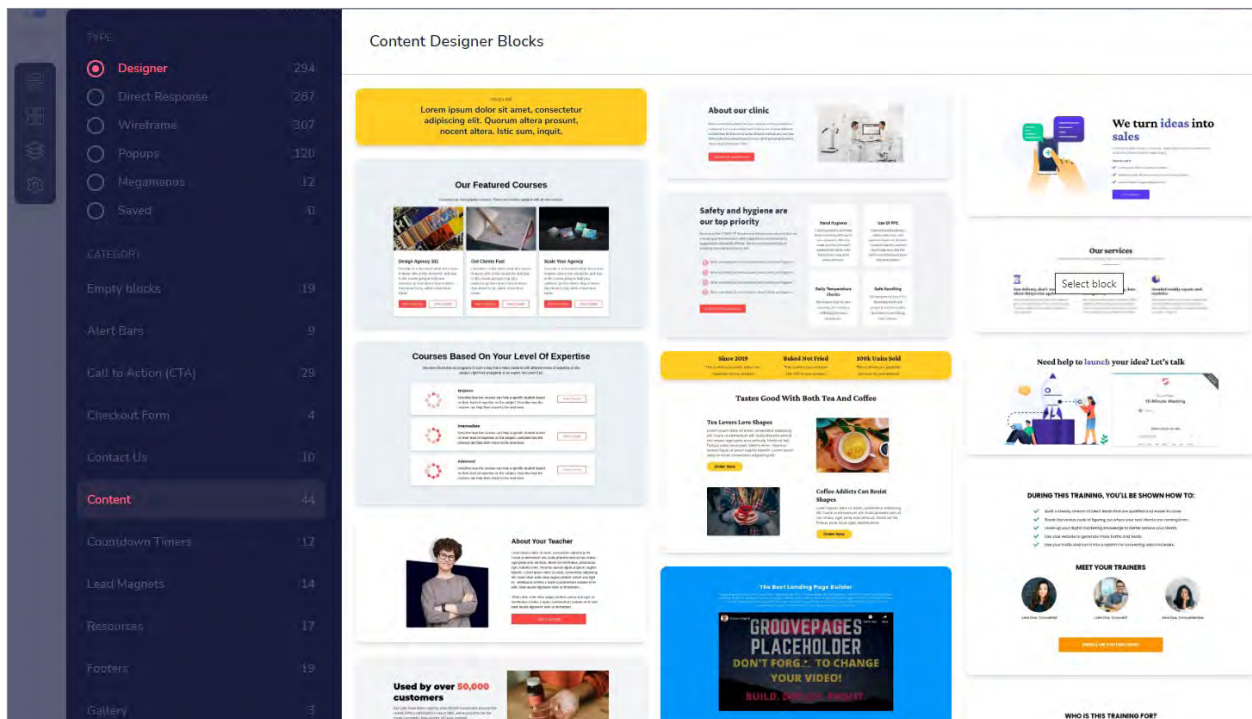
TYPE

Designer 294
Direct Response 287
Wireframe 307
Popups 120
Megamenus 12
Saved 0

CATEGORY

Empty blocks 19
Alert Bars 9
Call to Action (CTA) 29
Checkout Form 4
Contact Us 10
Content 44
Countdown Timers 12
Lead Magnets 14
Resources 17
Footers 19
Gallery 3

Content Designer Blocks

Lorem ipsum dolor sit amet, consectetur adipiscing elit. Quorum altera prosunt, nocent altera. Istic sum, inquit.

Our Featured Courses

Design Agency 101
Get Clients Fast
Scale Your Agency

Courses Based On Your Level Of Expertise

Beginner
Intermediate
Advanced

About Your Teacher

Used by over 50,000 customers

About our clinic

Safety and hygiene are our top priority

Hand Hygiene
Use Of PPE
Daily Temperature Checks
Safe Handling

Since 2019
Baked Not Fried
100k Units Sold

Tastes Good With Both Tea And Coffee

Tea Lovers Love Shapes

Order Now

Coffee Addicts Can Resist Shapes

Order Now

The Best Landing Page Builder

GROOVEPAGES PLACEHOLDER
DON'T FORG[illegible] TO CHANGE YOUR VIDEO!
BUILD. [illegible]

We turn ideas into sales

Our services

Select block

Need help to launch your idea? Let's talk

DURING THIS TRAINING, YOU'LL BE SHOWN HOW TO:

MEET YOUR TRAINERS

WHO IS THIS TRAINING FOR?